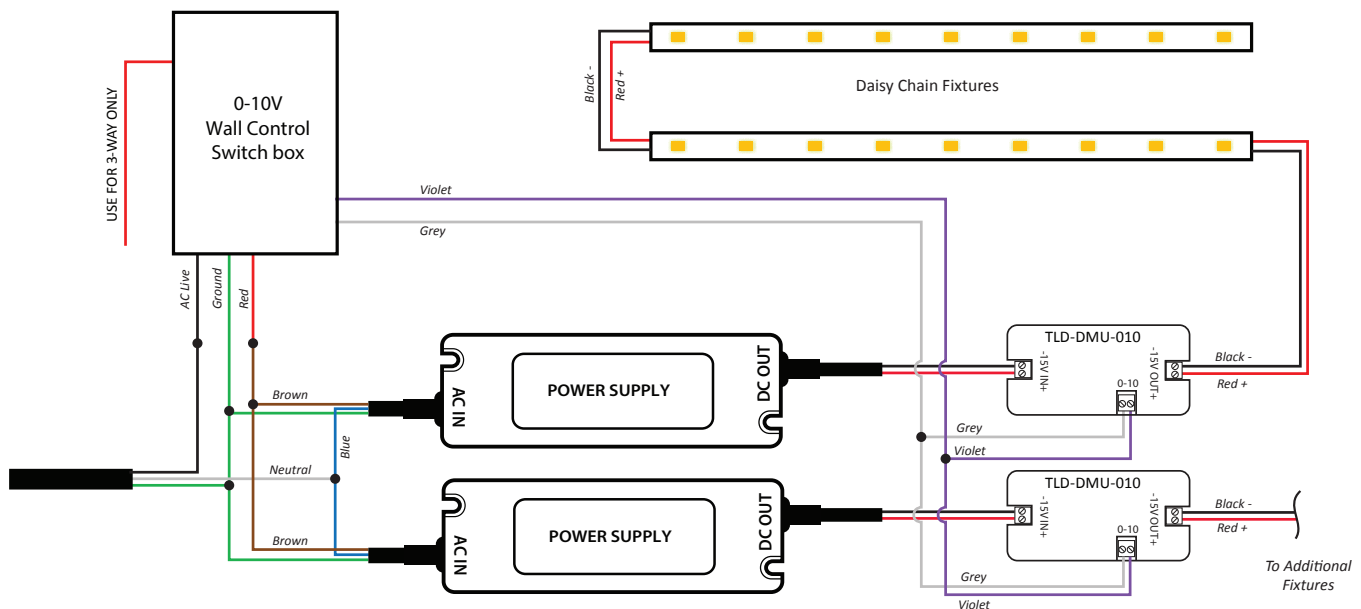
USE FOR 3-WAY ONLY

0-10V
Wall Control
Switch box

Black -
Red +

Daisy Chain Fixtures

Violet
Grey

AC Live
Ground
Red

Brown
Blue
Neutral
Brown

AC IN
POWER SUPPLY
DC OUT

AC IN
POWER SUPPLY
DC OUT

TLD-DMU-010
-15V IN+
-15V OUT+
0-10
Black -
Red +
Grey
Violet

TLD-DMU-010
-15V IN+
-15V OUT+
0-10
Black -
Red +
Grey
Violet

To Additional Fixtures